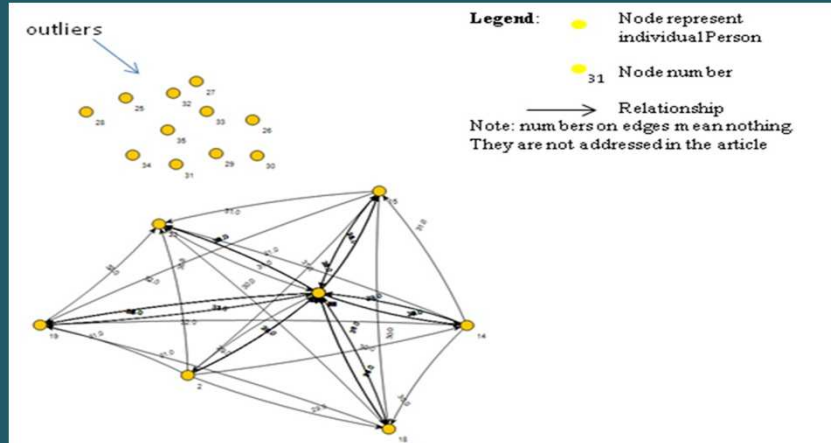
outliers

Legend: Node represent individual Person

31 Node number

Relationship

Note: numbers on edges mean nothing. They are not addressed in the article

27
25
32
28
33
26
35
34
29
30
31
15
22
19
14
2
18